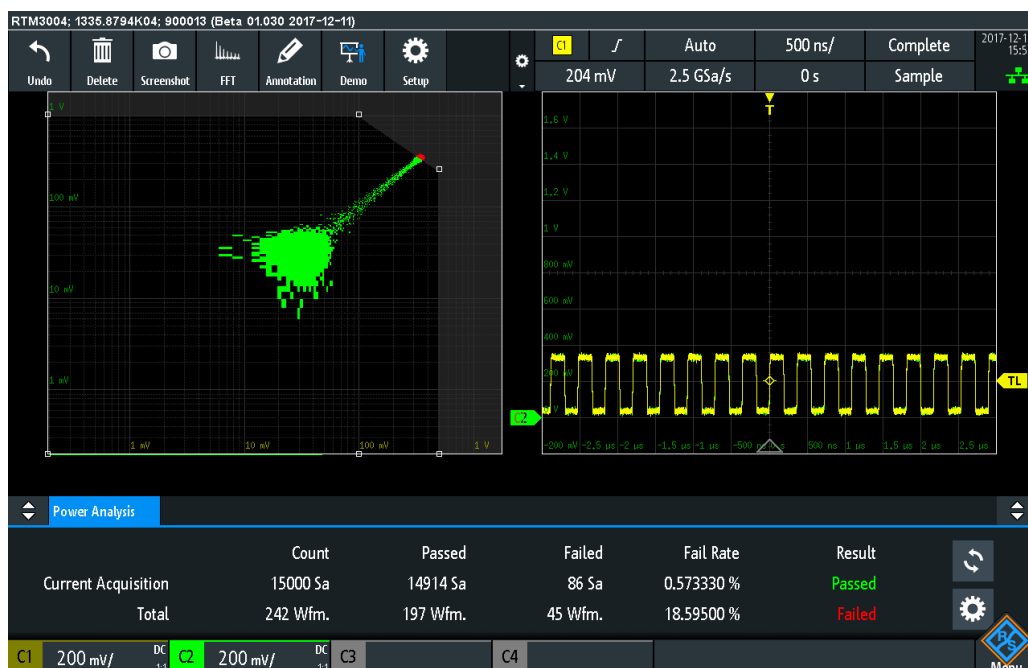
RTM3004; 1335.8794K04; 900013 (Beta 01.030 2017-12-11)

Undo Delete Screenshot FFT Annotation Demo Setup

C1 Auto 500 ns/ Complete 2017-12-1 15:5
204 mV 2.5 GSa/s 0 s Sample

1 V
100 mV
10 mV
1 mV
1 mV 10 mV 100 mV 1 V

T
1.6 V
1.4 V
1.2 V
1 V
800 mV
600 mV
400 mV
200 mV
TL
C2
-200 mV -2.5 µs -2 µs -1.5 µs -1 µs -500 ns 0 s 500 ns 1 µs 1.5 µs 2 µs 2.5 µs

Power Analysis

| | Count | Passed | Failed | Fail Rate | Result |
|---|---|---|---|---|---|
| Current Acquisition | 15000 Sa | 14914 Sa | 86 Sa | 0.573330 % | Passed |
| Total | 242 Wfm. | 197 Wfm. | 45 Wfm. | 18.59500 % | Failed |

C1 200 mV/ DC 1:1 C2 200 mV/ DC 1:1 C3 C4 Menu